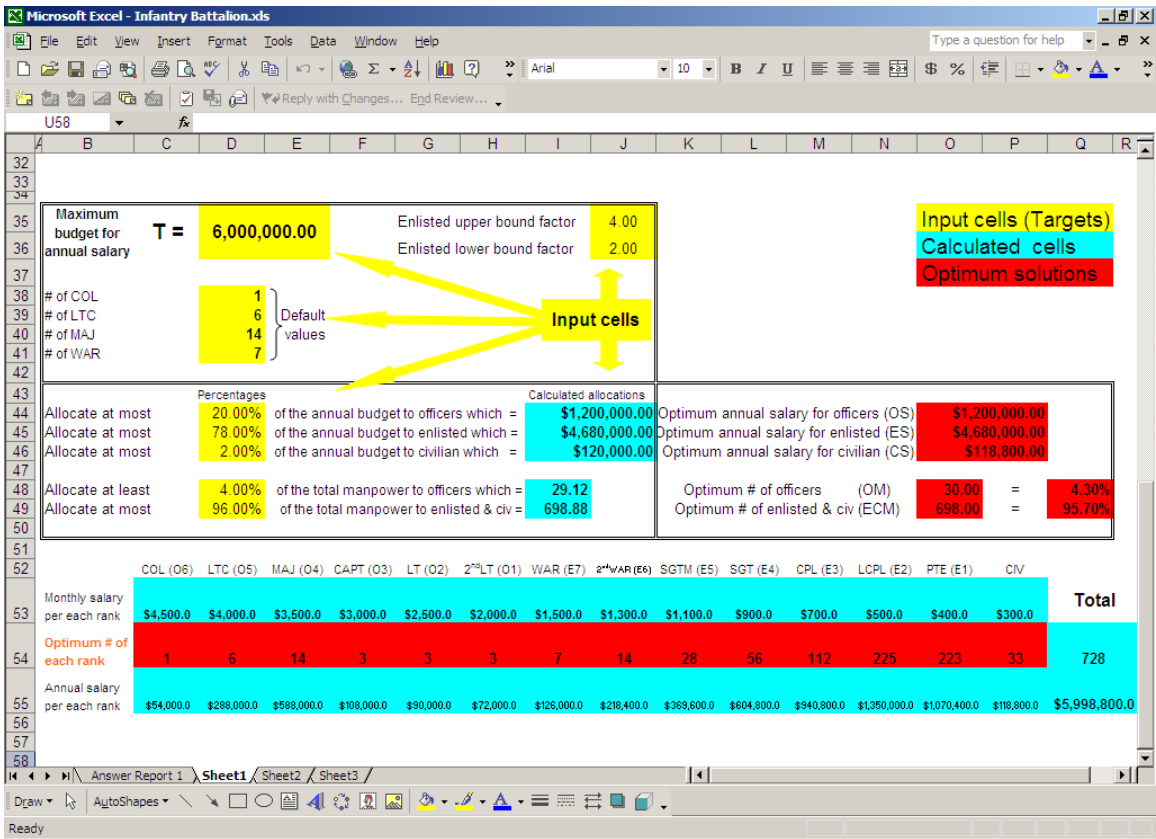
Microsoft Excel - Infantry Battalion.xls

File Edit View Insert Format Tools Data Window Help

Type a question for help

Arial 10 B I U $ %

Reply with Changes... End Review...

U58 fx

| | A | B | C | D | E | F | G | H | I | J | K | L | M | N | O | P | Q | R |
|---|---|---|---|---|---|---|---|---|---|---|---|---|---|---|---|---|---|---|
| 32 | | | | | | | | | | | | | | | | | | |
| 33 | | | | | | | | | | | | | | | | | | |
| 34 | | | | | | | | | | | | | | | | | | |

Maximum budget for annual salary T = 6,000,000.00

Enlisted upper bound factor 4.00
Enlisted lower bound factor 2.00

Input cells (Targets)
Calculated cells
Optimum solutions

# of COL 1
# of LTC 6
# of MAJ 14
# of WAR 7
Default values

Input cells

Percentages Calculated allocations

Allocate at most 20.00% of the annual budget to officers which = $1,200,000.00 Optimum annual salary for officers (OS) $1,200,000.00
Allocate at most 78.00% of the annual budget to enlisted which = $4,680,000.00 Optimum annual salary for enlisted (ES) $4,680,000.00
Allocate at most 2.00% of the annual budget to civilian which = $120,000.00 Optimum annual salary for civilian (CS) $118,800.00

Allocate at least 4.00% of the total manpower to officers which = 29.12 Optimum # of officers (OM) 30.00 = 4.30%
Allocate at most 96.00% of the total manpower to enlisted & civ = 698.88 Optimum # of enlisted & civ (ECM) 698.00 = 95.70%

| | COL (O6) | LTC (O5) | MAJ (O4) | CAPT (O3) | LT (O2) | $2^{nd}$LT (O1) | WAR (E7) | $2^{nd}$WAR (E6) | SGTM (E5) | SGT (E4) | CPL (E3) | LCPL (E2) | PTE (E1) | CIV | Total |
|---|---|---|---|---|---|---|---|---|---|---|---|---|---|---|---|
| Monthly salary per each rank | $4,500.0 | $4,000.0 | $3,500.0 | $3,000.0 | $2,500.0 | $2,000.0 | $1,500.0 | $1,300.0 | $1,100.0 | $900.0 | $700.0 | $500.0 | $400.0 | $300.0 | |
| Optimum # of each rank | 1 | 6 | 14 | 3 | 3 | 3 | 7 | 14 | 28 | 56 | 112 | 225 | 223 | 33 | 728 |
| Annual salary per each rank | $54,000.0 | $288,000.0 | $588,000.0 | $108,000.0 | $90,000.0 | $72,000.0 | $126,000.0 | $218,400.0 | $369,600.0 | $604,800.0 | $940,800.0 | $1,350,000.0 | $1,070,400.0 | $118,800.0 | $5,998,800.0 |

Answer Report 1 Sheet1 Sheet2 Sheet3

Draw AutoShapes

Ready